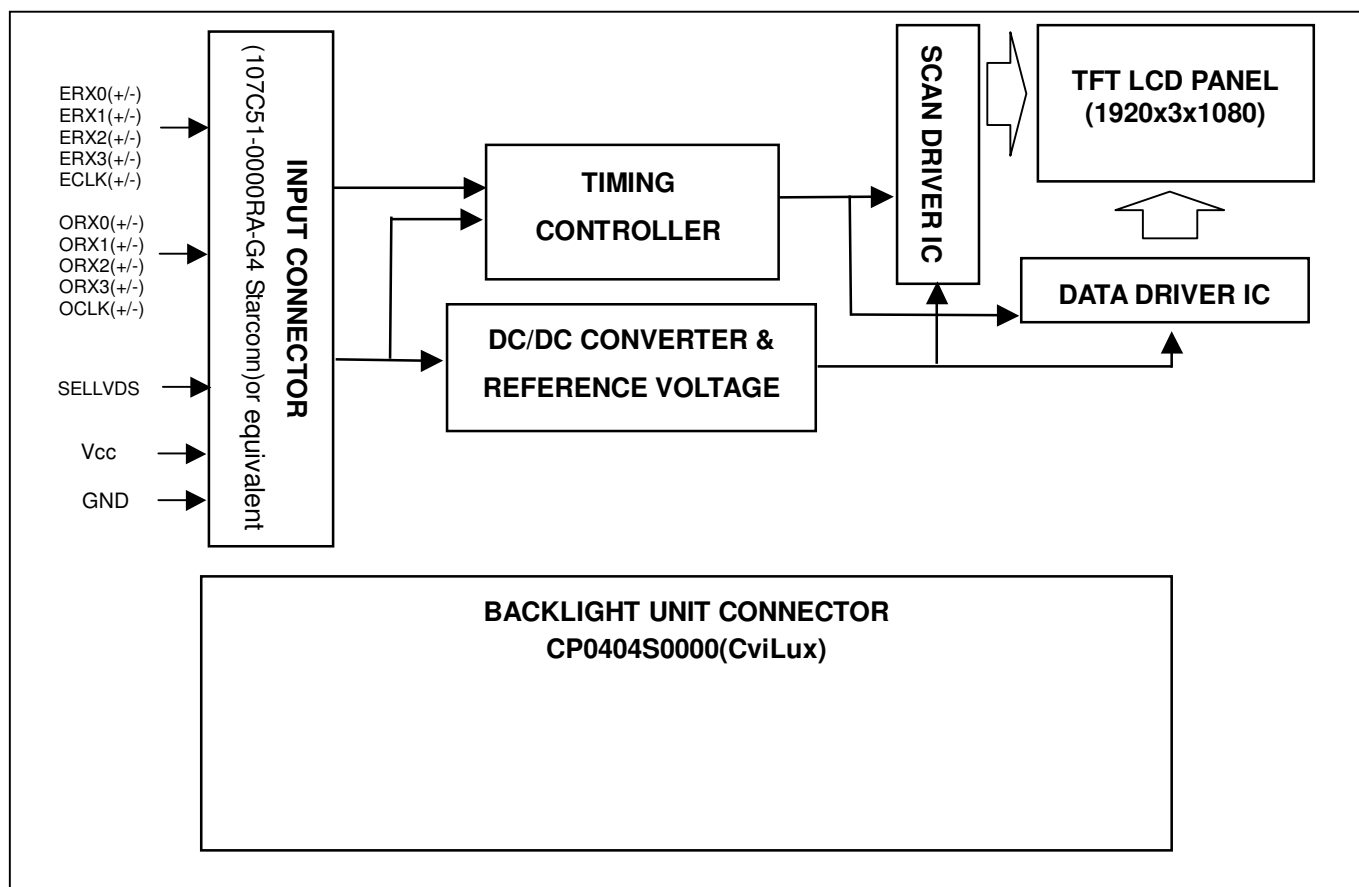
ERX0(+/-)
ERX1(+/-)
ERX2(+/-)
ERX3(+/-)
ECLK(+/-)

ORX0(+/-)
ORX1(+/-)
ORX2(+/-)
ORX3(+/-)
OCLK(+/-)

SELLVDS

Vcc

GND

INPUT CONNECTOR
(107C51-0000RA-G4 Starconn)or equivalent

TIMING CONTROLLER

DC/DC CONVERTER & REFERENCE VOLTAGE

SCAN DRIVER IC

TFT LCD PANEL (1920x3x1080)

DATA DRIVER IC

BACKLIGHT UNIT CONNECTOR
CP0404S0000(CviLux)